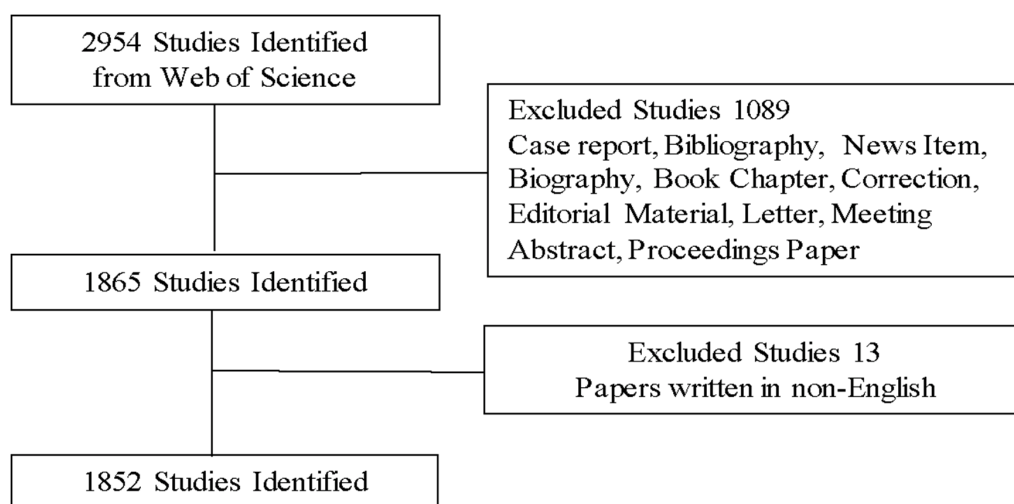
2954 Studies Identified from Web of Science

Excluded Studies 1089
Case report, Bibliography, News Item, Biography, Book Chapter, Correction, Editorial Material, Letter, Meeting Abstract, Proceedings Paper

1865 Studies Identified

Excluded Studies 13
Papers written in non-English

1852 Studies Identified